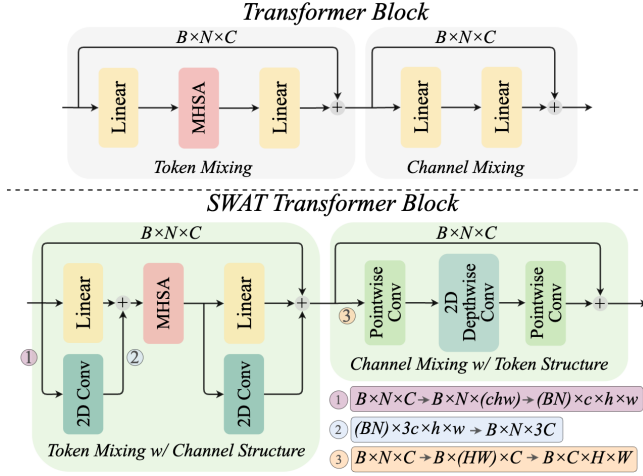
Transformer Block

$B\times N\times C$

Linear

MHSA

Linear

$+$

Token Mixing

$B\times N\times C$

Linear

Linear

$+$

Channel Mixing

SWAT Transformer Block

$B\times N\times C$

Linear

$+$

MHSA

Linear

$+$

1

2D Conv

2

2D Conv

Token Mixing w/ Channel Structure

$B\times N\times C$

3

Pointwise Conv

2D Depthwise Conv

Pointwise Conv

$+$

Channel Mixing w/ Token Structure

1 $B\times N\times C \rightarrow B\times N\times(chw) \rightarrow (BN)\times c\times h\times w$

2 $(BN)\times 3c\times h\times w \rightarrow B\times N\times 3C$

3 $B\times N\times C \rightarrow B\times(HW)\times C \rightarrow B\times C\times H\times W$